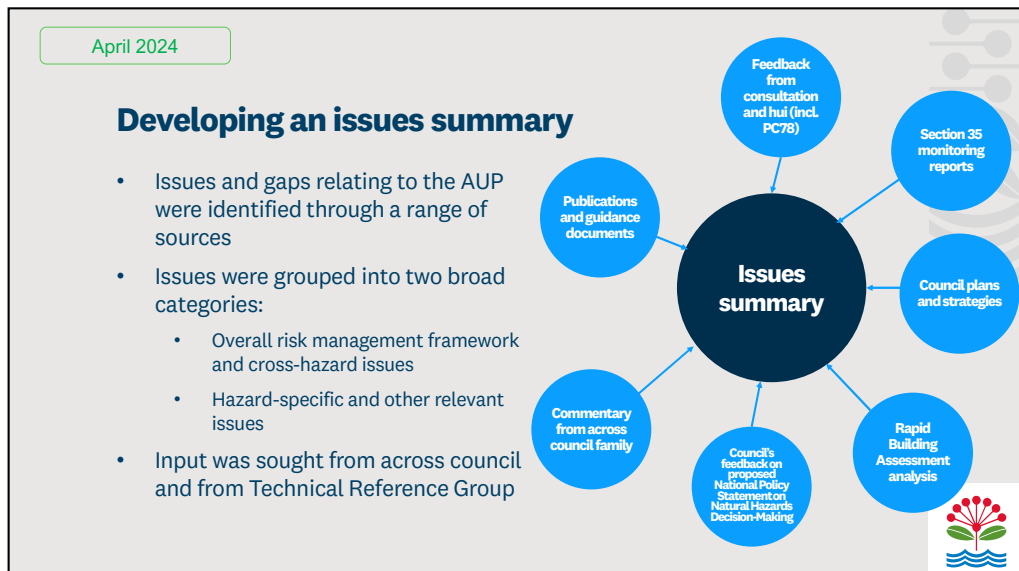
April 2024

Developing an issues summary

- Issues and gaps relating to the AUP were identified through a range of sources
- Issues were grouped into two broad categories:
  - Overall risk management framework and cross-hazard issues
  - Hazard-specific and other relevant issues
- Input was sought from across council and from Technical Reference Group

Feedback from consultation and hui (incl. PC78)

Section 35 monitoring reports

Publications and guidance documents

Issues summary

Council plans and strategies

Commentary from across council family

Council's feedback on proposed National Policy Statement on Natural Hazards Decision-Making

Rapid Building Assessment analysis